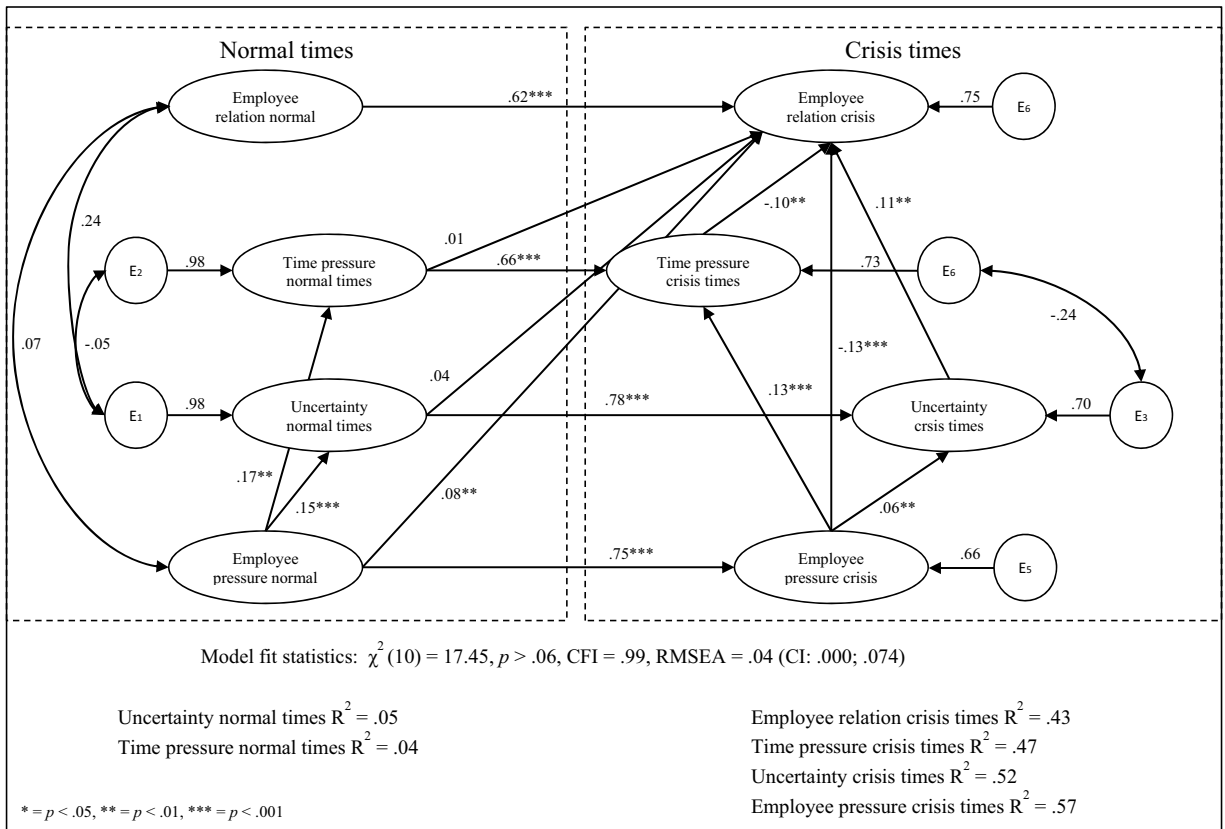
Normal times

Crisis times

Employee relation normal

.62***

Employee relation crisis

.75

E6

.24

E2

.98

Time pressure normal times

.01

.66***

-.10**

Time pressure crisis times

.11**

.73

E6

-.24

.07

-.05

E1

.98

Uncertainty normal times

.04

.78***

-.13***

.13***

Uncertainty crsis times

.70

E3

.17**

.15***

.08**

.06**

Employee pressure normal

.75***

Employee pressure crisis

.66

E5

Model fit statistics: $\chi^2(10) = 17.45$, $p > .06$, CFI = .99, RMSEA = .04 (CI: .000; .074)

Uncertainty normal times $R^2 = .05$
Time pressure normal times $R^2 = .04$

Employee relation crisis times $R^2 = .43$
Time pressure crisis times $R^2 = .47$
Uncertainty crisis times $R^2 = .52$
Employee pressure crisis times $R^2 = .57$

* = $p < .05$, ** = $p < .01$, *** = $p < .001$